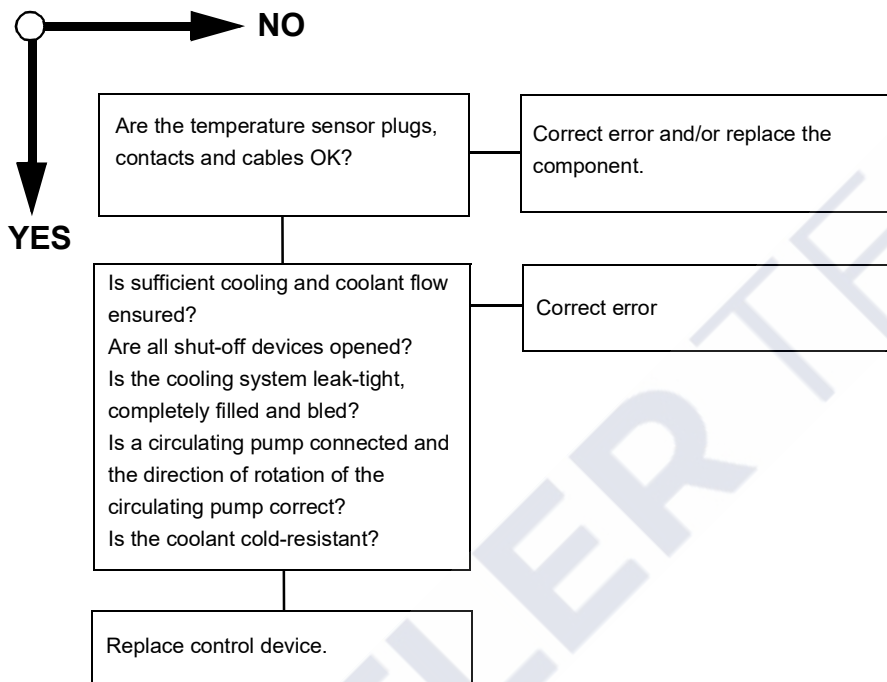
NO

YES

Are the temperature sensor plugs, contacts and cables OK?

Correct error and/or replace the component.

Is sufficient cooling and coolant flow ensured?
Are all shut-off devices opened?
Is the cooling system leak-tight, completely filled and bled?
Is a circulating pump connected and the direction of rotation of the circulating pump correct?
Is the coolant cold-resistant?

Correct error

Replace control device.